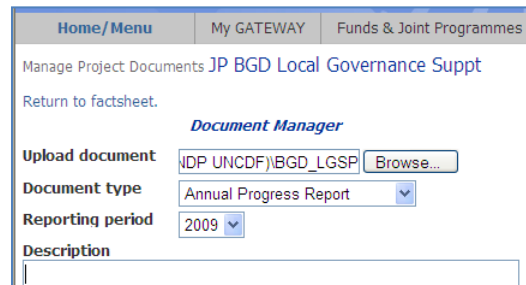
Home/Menu | My GATEWAY | Funds & Joint Programmes

Manage Project Documents JP BGD Local Governance Suppt

Return to factsheet.

Document Manager

Upload document NDP UNCDF)\BGD_LGSP Browse...

Document type Annual Progress Report

Reporting period 2009

Description